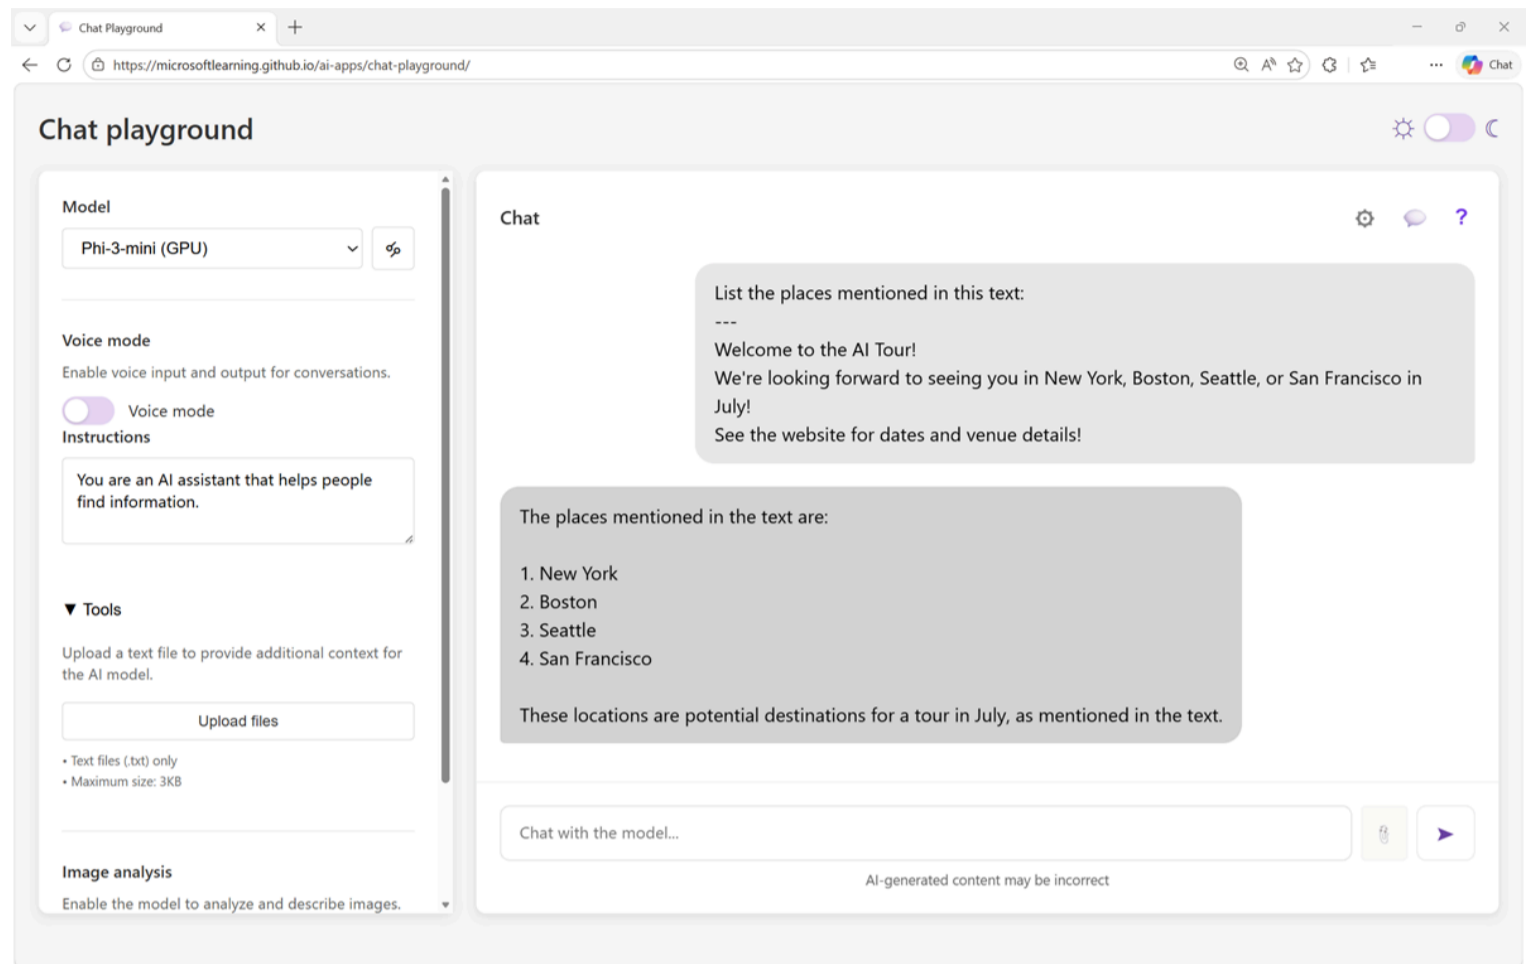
Chat Playground

https://microsoftlearning.github.io/ai-apps/chat-playground/

Chat

Chat playground

Model

Phi-3-mini (GPU)

Voice mode

Enable voice input and output for conversations.

Voice mode

Instructions

You are an AI assistant that helps people find information.

▼ Tools

Upload a text file to provide additional context for the AI model.

Upload files

• Text files (.txt) only
• Maximum size: 3KB

Image analysis

Enable the model to analyze and describe images.

Chat

List the places mentioned in this text:
---
Welcome to the AI Tour!
We're looking forward to seeing you in New York, Boston, Seattle, or San Francisco in July!
See the website for dates and venue details!

The places mentioned in the text are:

1. New York
2. Boston
3. Seattle
4. San Francisco

These locations are potential destinations for a tour in July, as mentioned in the text.

Chat with the model...

AI-generated content may be incorrect